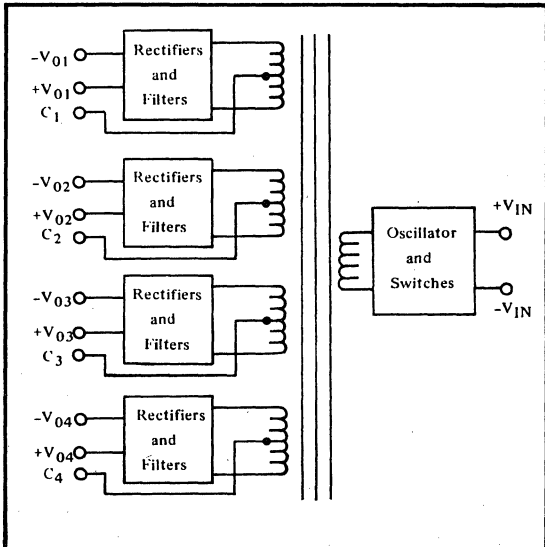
$-V_{01}$
$+V_{01}$
$C_1$
Rectifiers and Filters

$-V_{02}$
$+V_{02}$
$C_2$
Rectifiers and Filters

$-V_{03}$
$+V_{03}$
$C_3$
Rectifiers and Filters

$-V_{04}$
$+V_{04}$
$C_4$
Rectifiers and Filters

Oscillator and Switches
$+V_{IN}$
$-V_{IN}$